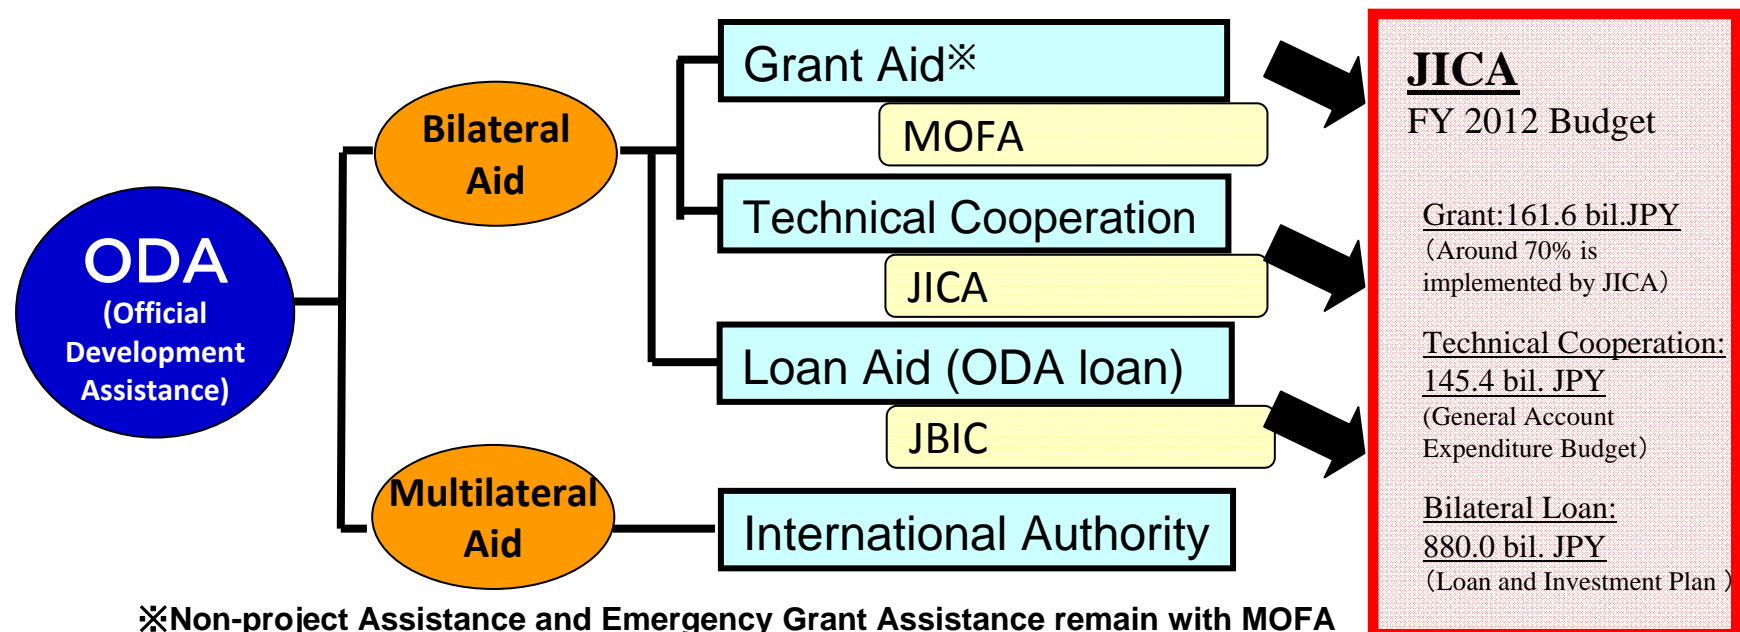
ODA
(Official Development Assistance)

Bilateral Aid

Multilateral Aid

Grant Aid※

MOFA

Technical Cooperation

JICA

Loan Aid (ODA loan)

JBIC

International Authority

JICA
FY 2012 Budget

Grant:161.6 bil.JPY
(Around 70% is implemented by JICA)

Technical Cooperation: 145.4 bil. JPY
(General Account Expenditure Budget)

Bilateral Loan: 880.0 bil. JPY
(Loan and Investment Plan )

※Non-project Assistance and Emergency Grant Assistance remain with MOFA